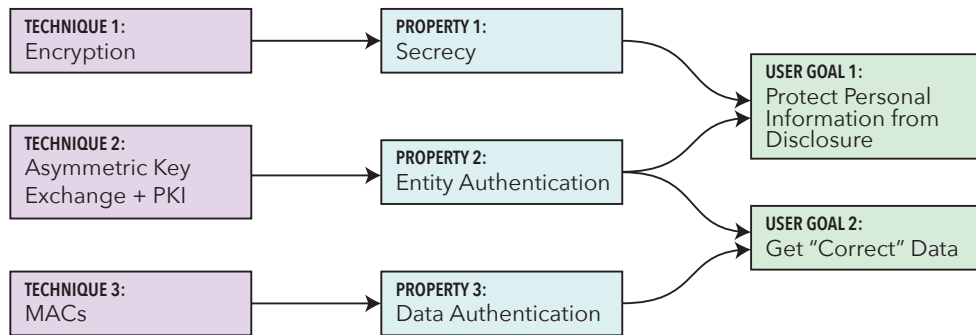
TECHNIQUE 1:
Encryption

TECHNIQUE 2:
Asymmetric Key Exchange + PKI

TECHNIQUE 3:
MACs

PROPERTY 1:
Secrecy

PROPERTY 2:
Entity Authentication

PROPERTY 3:
Data Authentication

USER GOAL 1:
Protect Personal Information from Disclosure

USER GOAL 2:
Get "Correct" Data